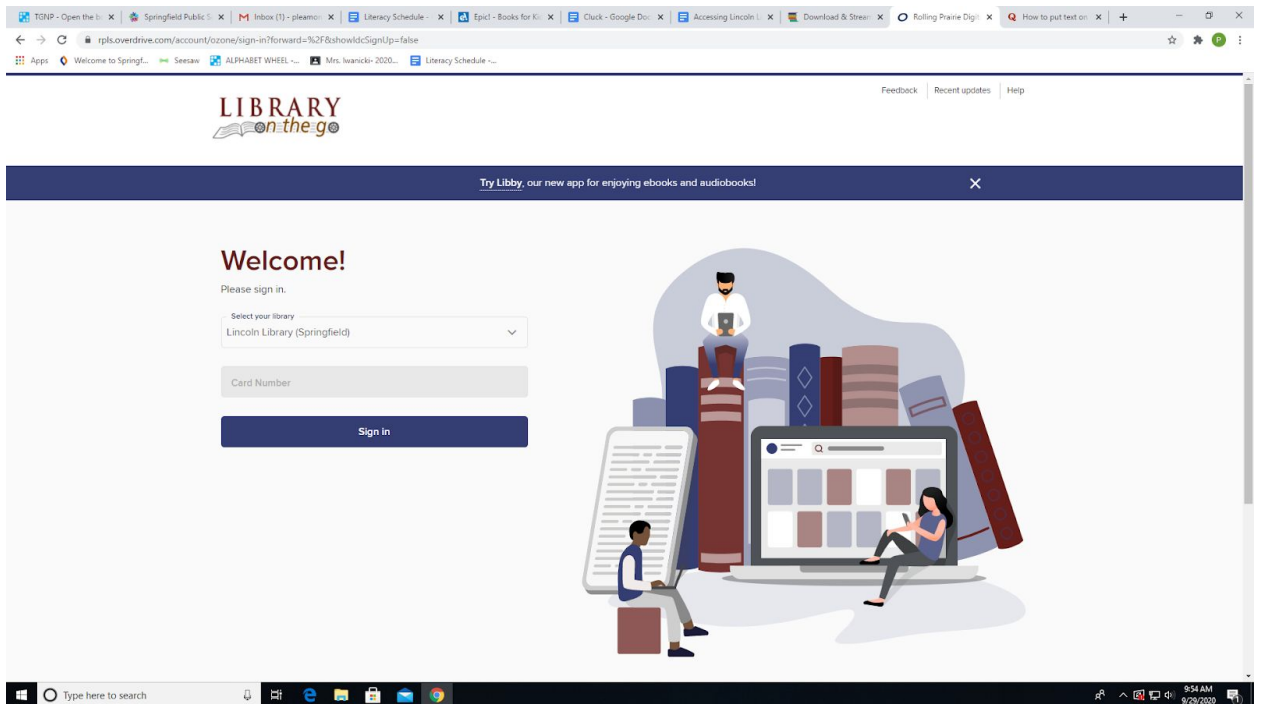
TGNP - Open the b | Springfield Public S | Inbox (1) - pleamo | Literacy Schedule - | Epic! - Books for Ki | Cluck - Google Doc | Accessing Lincoln L | Download & Strea | Rolling Prairie Digi | How to put text on

rpls.overdrive.com/account/ozone/sign-in?forward=%2F&showIdcSignUp=false

Apps | Welcome to Springf... | Seesaw | ALPHABET WHEEL -... | Mrs. Iwanicki- 2020... | Literacy Schedule -...

LIBRARY on the go

Feedback | Recent updates | Help

Try Libby, our new app for enjoying ebooks and audiobooks!

Welcome!

Please sign in.

Select your library

Lincoln Library (Springfield)

Card Number

Sign in

Type here to search

9:54 AM
9/29/2020